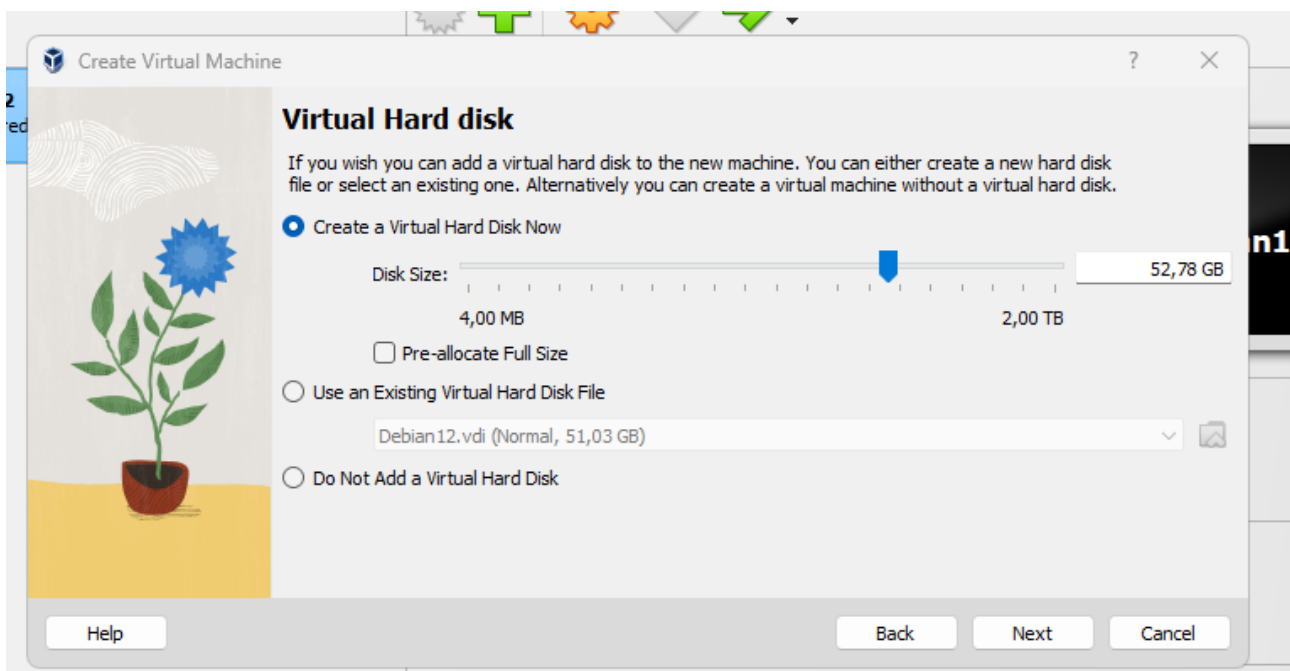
2
red

Create Virtual Machine

?

Virtual Hard disk

If you wish you can add a virtual hard disk to the new machine. You can either create a new hard disk file or select an existing one. Alternatively you can create a virtual machine without a virtual hard disk.

Create a Virtual Hard Disk Now

Disk Size:

52,78 GB

4,00 MB

2,00 TB

Pre-allocate Full Size

Use an Existing Virtual Hard Disk File

Debian12.vdi (Normal, 51,03 GB)

Do Not Add a Virtual Hard Disk

n1

Help

Back

Next

Cancel